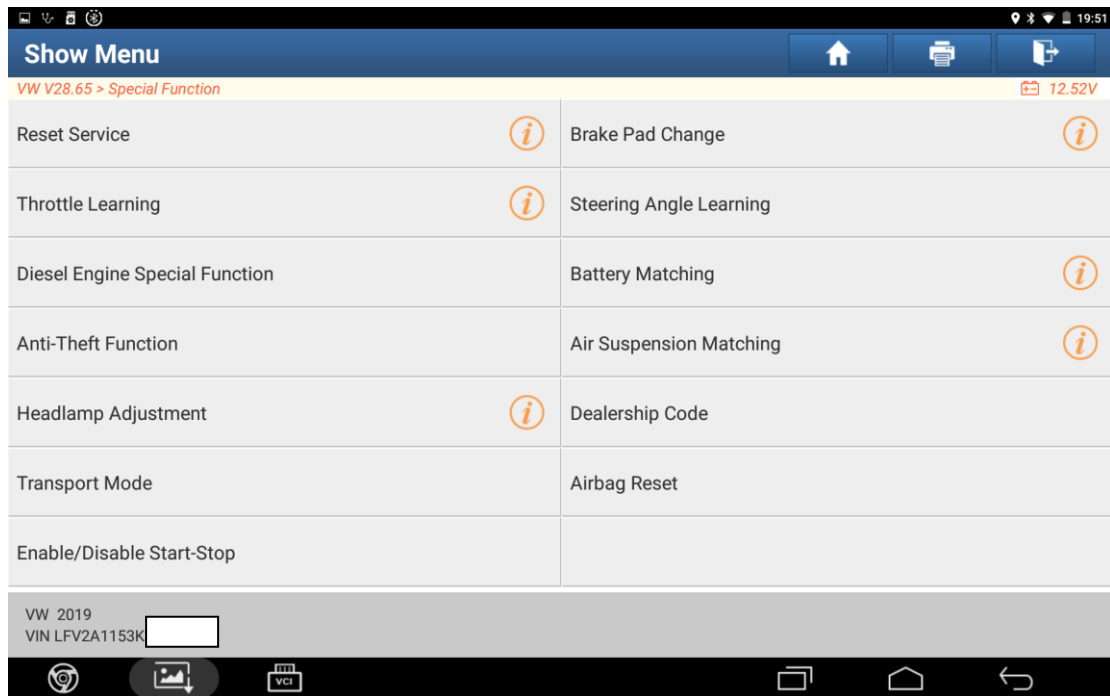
19:51

Show Menu

VW V28.65 > Special Function

12.52V

Reset Service

Brake Pad Change

Throttle Learning

Steering Angle Learning

Diesel Engine Special Function

Battery Matching

Anti-Theft Function

Air Suspension Matching

Headlamp Adjustment

Dealership Code

Transport Mode

Airbag Reset

Enable/Disable Start-Stop

VW 2019
VIN LFV2A1153K

VCI